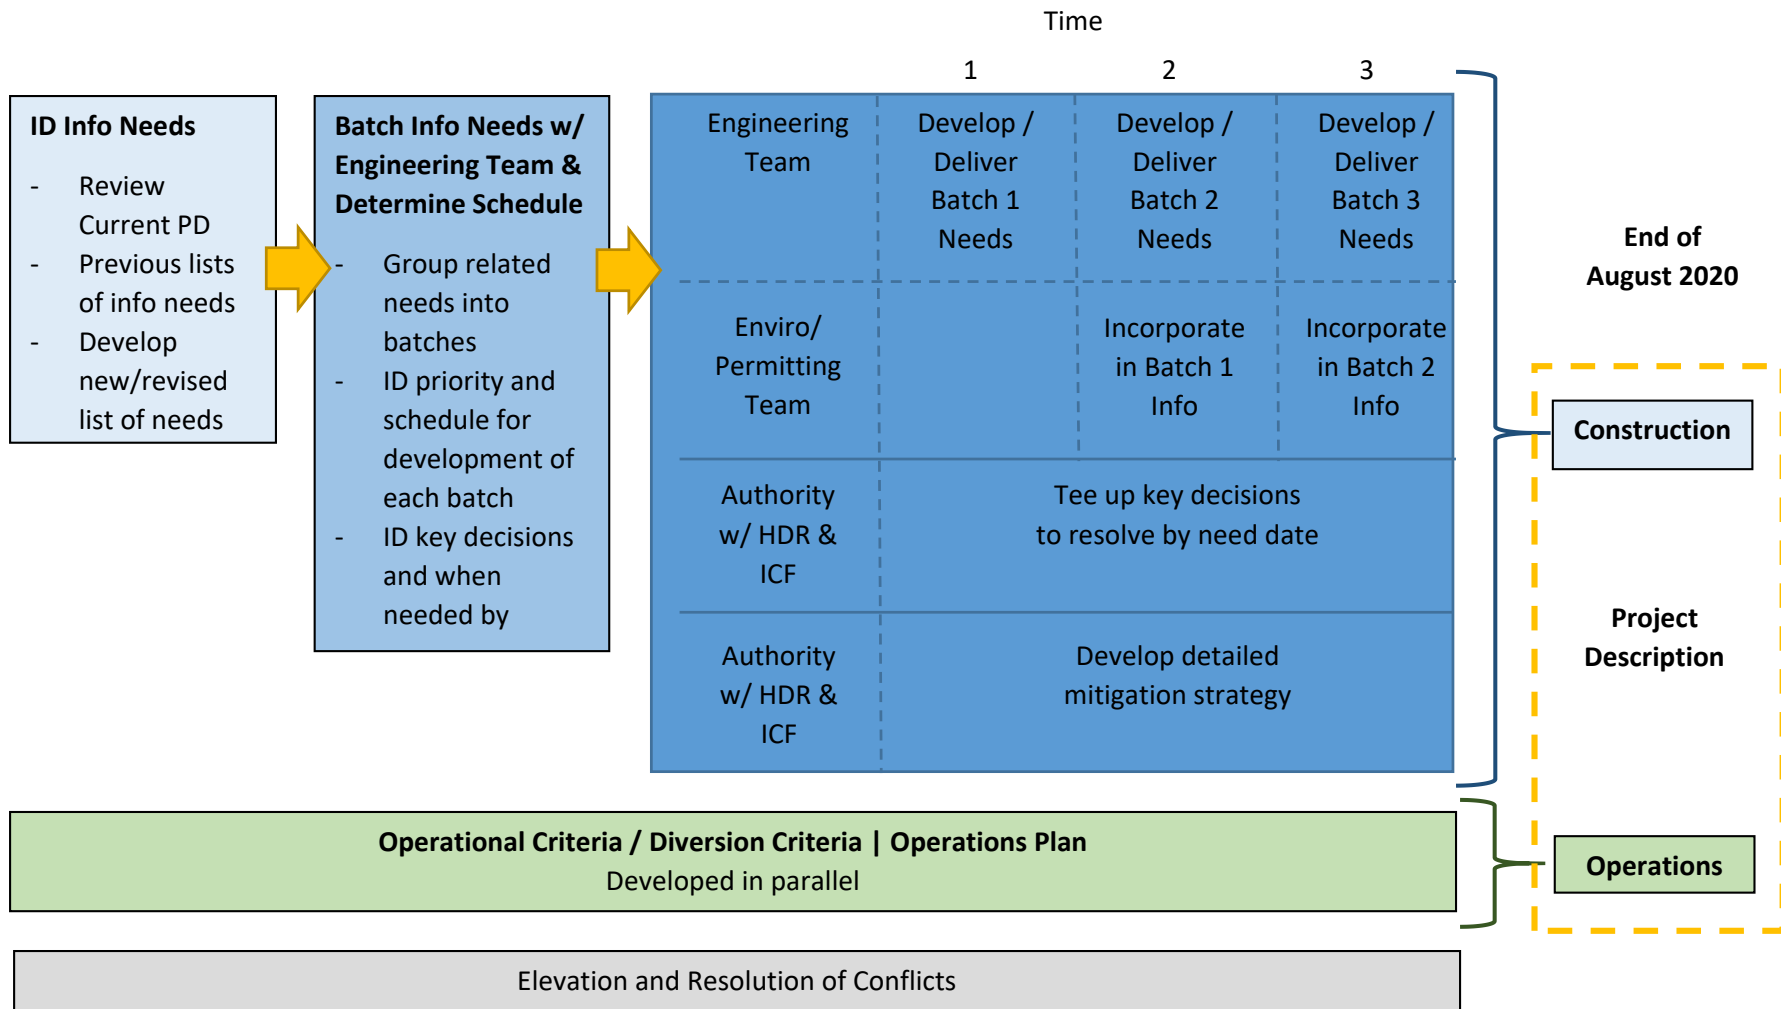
Time

1 2 3

**ID Info Needs**

- Review Current PD
- Previous lists of info needs
- Develop new/revised list of needs

**Batch Info Needs w/ Engineering Team & Determine Schedule**

- Group related needs into batches
- ID priority and schedule for development of each batch
- ID key decisions and when needed by

| | 1 | 2 | 3 |
|---|---|---|---|
| Engineering Team | Develop / Deliver Batch 1 Needs | Develop / Deliver Batch 2 Needs | Develop / Deliver Batch 3 Needs |
| Enviro/ Permitting Team | | Incorporate in Batch 1 Info | Incorporate in Batch 2 Info |
| Authority w/ HDR & ICF | Tee up key decisions to resolve by need date | | |
| Authority w/ HDR & ICF | Develop detailed mitigation strategy | | |

End of August 2020

Construction

Project Description

Operations

Operational Criteria / Diversion Criteria | Operations Plan
Developed in parallel

Elevation and Resolution of Conflicts